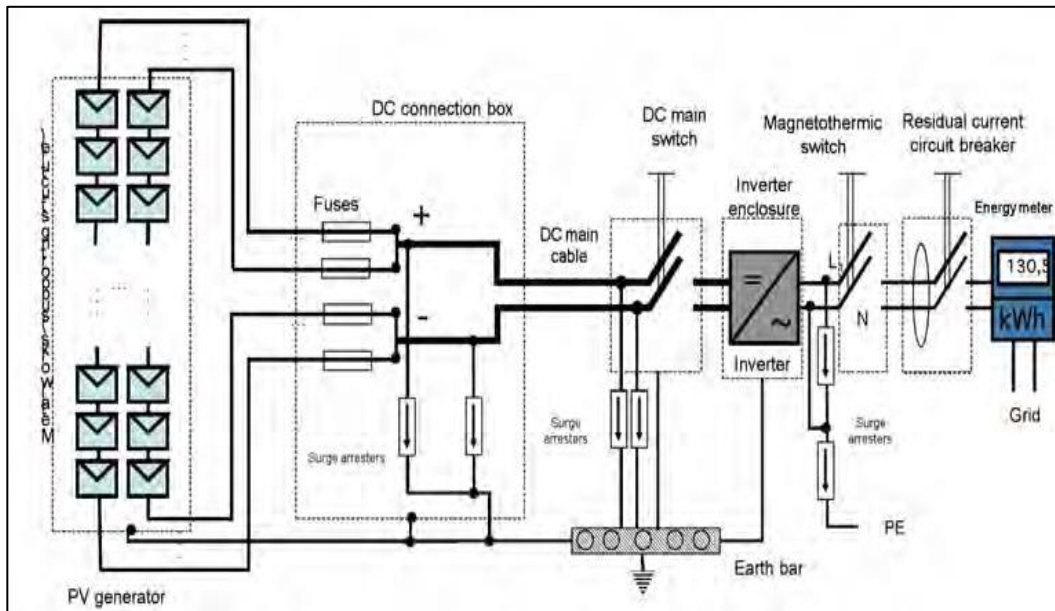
Metal support structure

DC connection box

Fuses

+

-

Surge arresters

DC main switch

DC main cable

Surge arresters

Inverter enclosure

=

~

Inverter

Magnetothermic switch

L

N

Surge arresters

Residual current circuit breaker

Energy meter

130,5

kWh

Grid

PE

Earth bar

PV generator